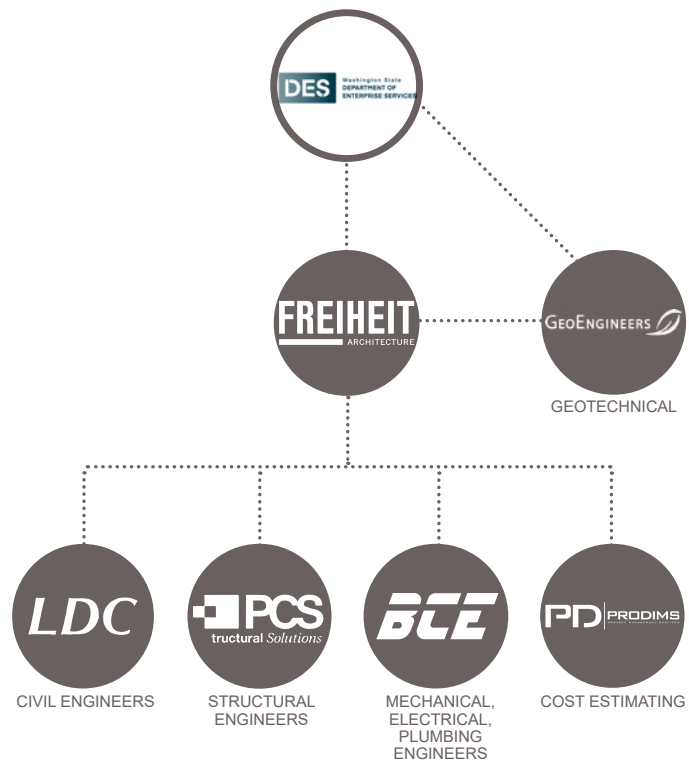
DES Washington State DEPARTMENT OF ENTERPRISE SERVICES

FREIHEIT ARCHITECTURE

GeoEngineers

GEOTECHNICAL

LDC

CIVIL ENGINEERS

PCS tructural Solutions

STRUCTURAL ENGINEERS

BCE

MECHANICAL, ELECTRICAL, PLUMBING ENGINEERS

PD PRODIMS PROJECT MANAGEMENT SERVICES

COST ESTIMATING